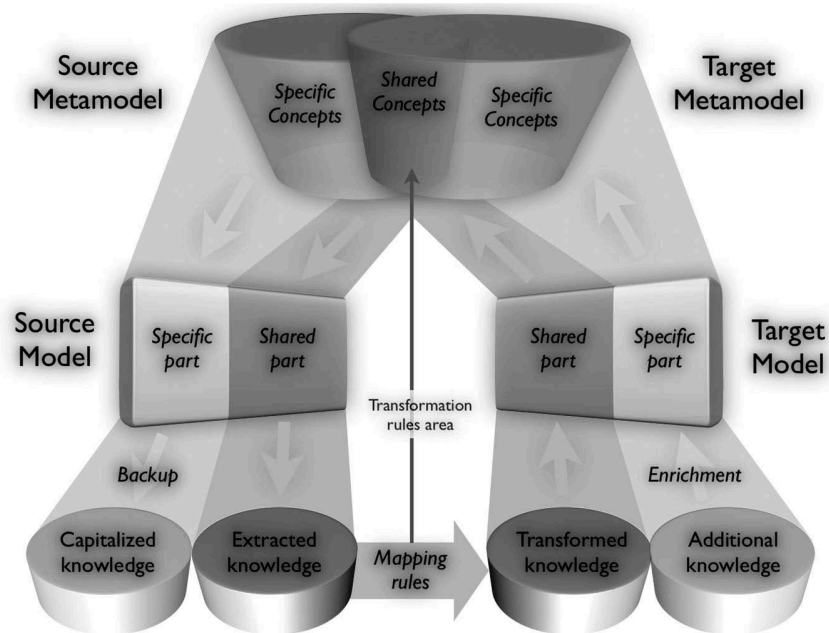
Source Metamodel

Specific Concepts

Shared Concepts

Specific Concepts

Target Metamodel

Source Model

Specific part

Shared part

Shared part

Specific part

Target Model

Transformation rules area

Backup

Enrichment

Capitalized knowledge

Extracted knowledge

Mapping rules

Transformed knowledge

Additional knowledge